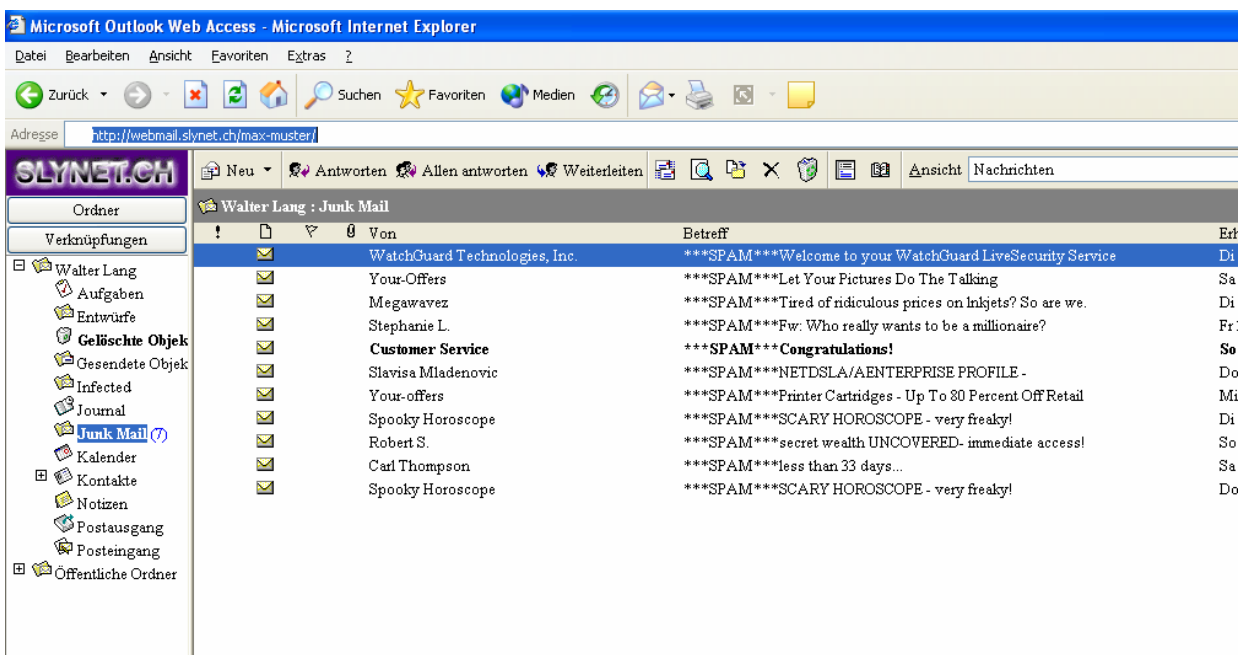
Microsoft Outlook Web Access - Microsoft Internet Explorer

Datei Bearbeiten Ansicht Favoriten Extras ?

Zurück Suchen Favoriten Medien

Adresse http://webmail.slynet.ch/max-muster/

SLYNET.CH

Ordner

Verknüpfungen

Walter Lang
Aufgaben
Entwürfe
Gelöschte Objek
Gesendete Objek
Infected
Journal
Junk Mail (7)
Kalender
Kontakte
Notizen
Postausgang
Posteingang
Öffentliche Ordner

Neu Antworten Allen antworten Weiterleiten Ansicht Nachrichten

Walter Lang : Junk Mail

| ! | | | | Von | Betreff | Erh |
|---|---|---|---|---|---|---|
| | | | | WatchGuard Technologies, Inc. | ***SPAM***Welcome to your WatchGuard LiveSecurity Service | Di |
| | | | | Your-Offers | ***SPAM***Let Your Pictures Do The Talking | Sa |
| | | | | Megawavez | ***SPAM***Tired of ridiculous prices on Inkjets? So are we. | Di |
| | | | | Stephanie L. | ***SPAM***Fw: Who really wants to be a millionaire? | Fr |
| | | | | Customer Service | ***SPAM***Congratulations! | So |
| | | | | Slavisa Mladenovic | ***SPAM***NETDSLA/AENTERPRISE PROFILE - | Do |
| | | | | Your-offers | ***SPAM***Printer Cartridges - Up To 80 Percent Off Retail | Mi |
| | | | | Spooky Horoscope | ***SPAM***SCARY HOROSCOPE - very freaky! | Di |
| | | | | Robert S. | ***SPAM***secret wealth UNCOVERED- immediate access! | So |
| | | | | Carl Thompson | ***SPAM***less than 33 days... | Sa |
| | | | | Spooky Horoscope | ***SPAM***SCARY HOROSCOPE - very freaky! | Do |